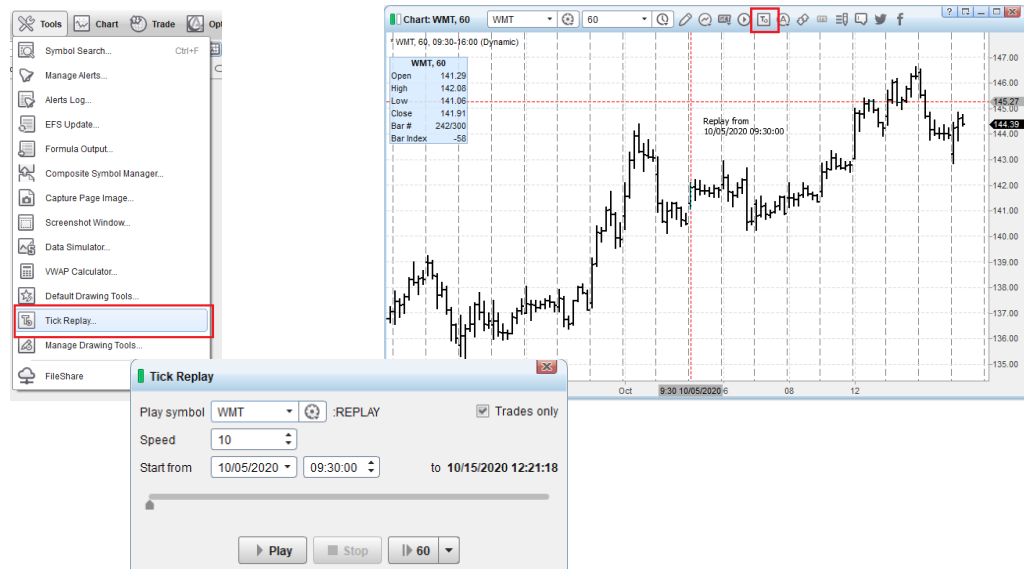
Tools Chart Trade Opt

Symbol Search... Ctrl+F
Manage Alerts...
Alerts Log...
EFS Update...
Formula Output...
Composite Symbol Manager...
Capture Page Image...
Screenshot Window...
Data Simulator...
VWAP Calculator...
Default Drawing Tools...
Tick Replay...
Manage Drawing Tools...
FileShare

Chart: WMT, 60 WMT 60

* WMT, 60, 09:30-16:00 (Dynamic)

| WMT, 60 | |
|---|---|
| Open | 141.29 |
| High | 142.08 |
| Low | 141.06 |
| Close | 141.91 |
| Bar # | 242/300 |
| Bar Index | -58 |

Replay from
10/05/2020 09:30:00

147.00
146.00
145.27
145.00
144.39
143.00
142.00
141.00
140.00
139.00
138.00
137.00
136.00
135.00

Oct 9:30 10/05/2020 6 08 12

Tick Replay

Play symbol WMT :REPLAY Trades only
Speed 10
Start from 10/05/2020 09:30:00 to 10/15/2020 12:21:18

Play Stop 60